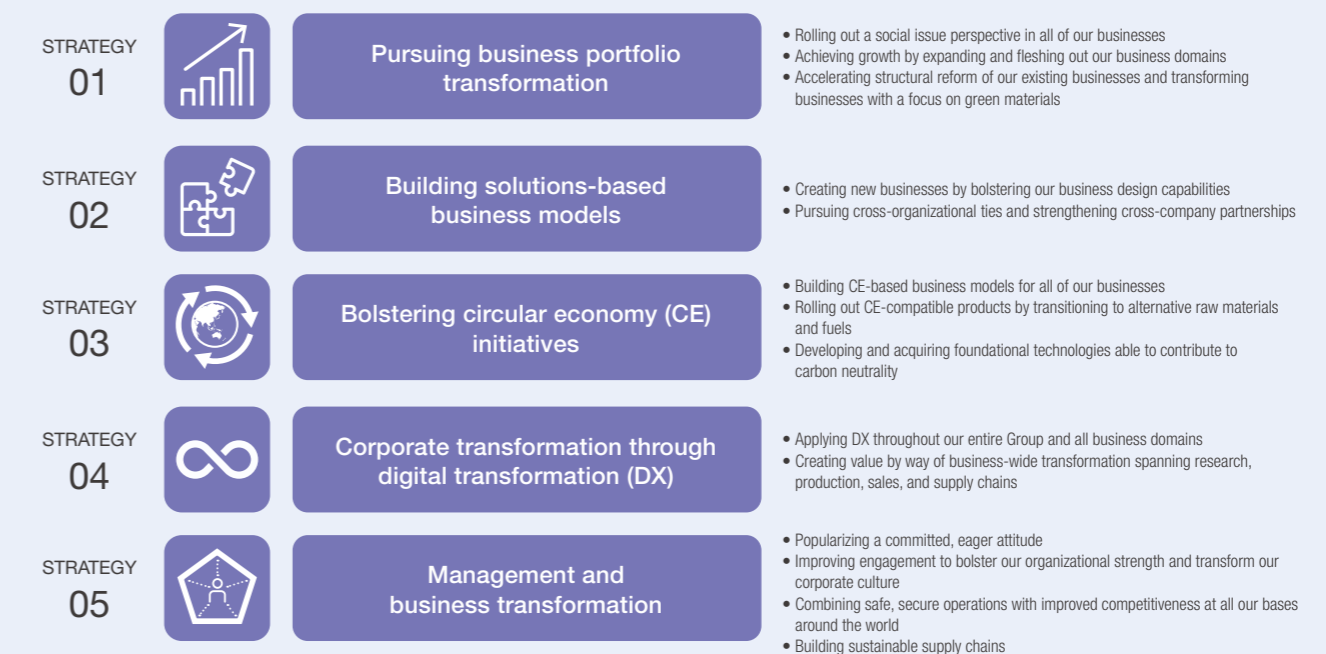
STRATEGY
01

Pursuing business portfolio transformation

• Rolling out a social issue perspective in all of our businesses
• Achieving growth by expanding and fleshing out our business domains
• Accelerating structural reform of our existing businesses and transforming businesses with a focus on green materials

STRATEGY
02

Building solutions-based business models

• Creating new businesses by bolstering our business design capabilities
• Pursuing cross-organizational ties and strengthening cross-company partnerships

STRATEGY
03

Bolstering circular economy (CE) initiatives

• Building CE-based business models for all of our businesses
• Rolling out CE-compatible products by transitioning to alternative raw materials and fuels
• Developing and acquiring foundational technologies able to contribute to carbon neutrality

STRATEGY
04

Corporate transformation through digital transformation (DX)

• Applying DX throughout our entire Group and all business domains
• Creating value by way of business-wide transformation spanning research, production, sales, and supply chains

STRATEGY
05

Management and business transformation

• Popularizing a committed, eager attitude
• Improving engagement to bolster our organizational strength and transform our corporate culture
• Combining safe, secure operations with improved competitiveness at all our bases around the world
• Building sustainable supply chains